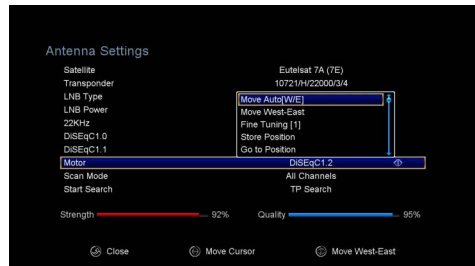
Antenna Settings

| | |
|---|---|
| Satellite | Eutelsat 7A (7E) |
| Transponder | 10721/H/22000/3/4 |
| LNB Type | Move Auto[W/E] |
| LNB Power | Move West-East |
| 22KHz | Fine Tuning [1] |
| DiSEqC1.0 | Store Position |
| DiSEqC1.1 | Go to Position |
| Motor | DiSEqC1.2 |
| Scan Mode | All Channels |
| Start Search | TP Search |

Strength 92% Quality 95%

Close Move Cursor Move West-East